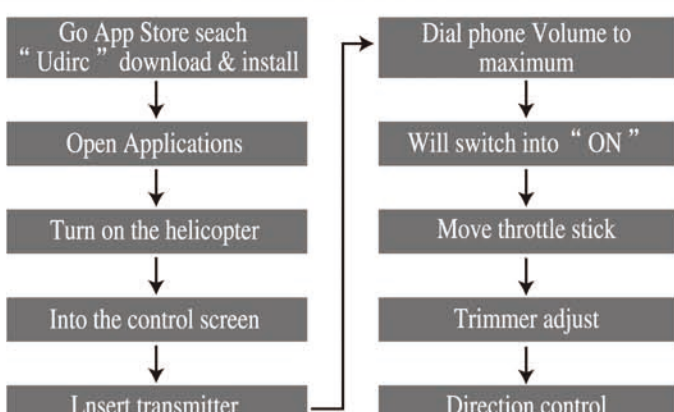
Go App Store seach " Udirc " download & install

Open Applications

Turn on the helicopter

Into the control screen

Lnsert transmitter

Dial phone Volume to maximum

Will switch into " ON "

Move throttle stick

Trimmer adjust

Direction control